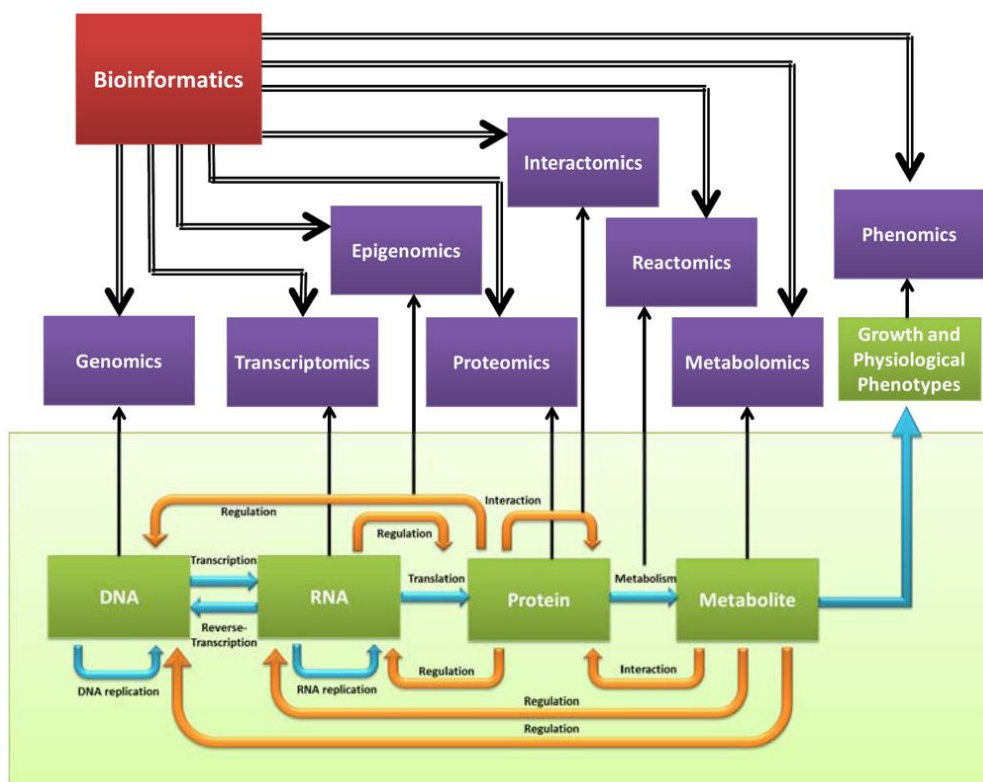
Bioinformatics

Interactomics

Phenomics

Epigenomics

Reactomics

Genomics

Transcriptomics

Proteomics

Metabolomics

Growth and Physiological Phenotypes

Interaction

Regulation

Regulation

DNA

Transcription

Reverse-Transcription

RNA

Translation

Protein

Metabolism

Metabolite

DNA replication

RNA replication

Regulation

Interaction

Regulation

Regulation